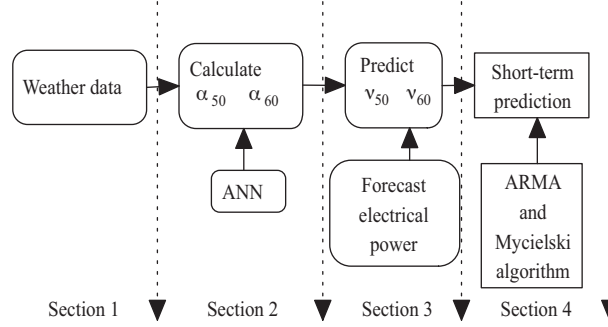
Weather data

Calculate $\alpha_{50}$ $\alpha_{60}$

ANN

Predict $\nu_{50}$ $\nu_{60}$

Forecast electrical power

Short-term prediction

ARMA and Mycielski algorithm

Section 1

Section 2

Section 3

Section 4